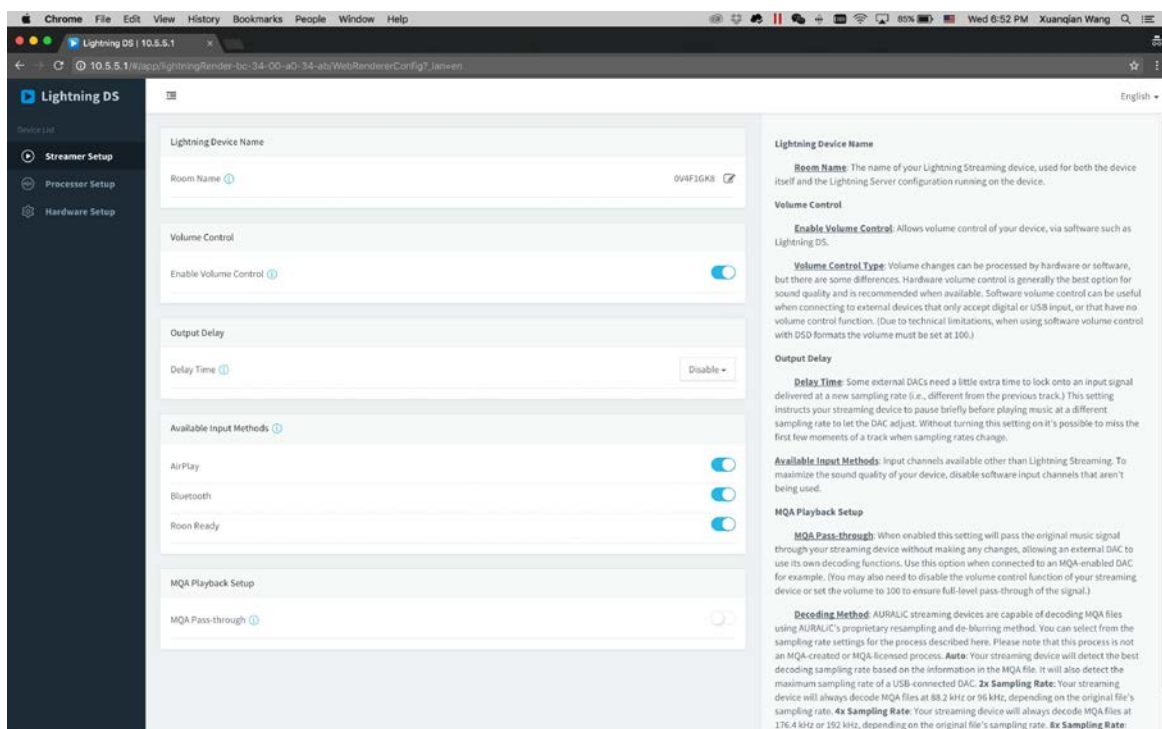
Chrome File Edit View History Bookmarks People Window Help

85% Wed 6:52 PM Xuanqian Wang

Lightning DS | 10.5.5.1

10.5.5.1/#/app/lightningRender-bc-34-00-a0-34-ab/WebRendererConfig?_lan=en

Lightning DS

English

Device List

Streamer Setup

Processor Setup

Hardware Setup

Lightning Device Name

Room Name

0V4F1GK8

Volume Control

Enable Volume Control

Output Delay

Delay Time

Disable

Available Input Methods

AirPlay

Bluetooth

Roon Ready

MQA Playback Setup

MQA Pass-through

Lightning Device Name

Room Name: The name of your Lightning Streaming device, used for both the device itself and the Lightning Server configuration running on the device.

Volume Control

Enable Volume Control: Allows volume control of your device, via software such as Lightning DS.

Volume Control Type: Volume changes can be processed by hardware or software, but there are some differences. Hardware volume control is generally the best option for sound quality and is recommended when available. Software volume control can be useful when connecting to external devices that only accept digital or USB input, or that have no volume control function. (Due to technical limitations, when using software volume control with DSD formats the volume must be set at 100.)

Output Delay

Delay Time: Some external DACs need a little extra time to lock onto an input signal delivered at a new sampling rate (i.e., different from the previous track.) This setting instructs your streaming device to pause briefly before playing music at a different sampling rate to let the DAC adjust. Without turning this setting on it's possible to miss the first few moments of a track when sampling rates change.

Available Input Methods: Input channels available other than Lightning Streaming. To maximize the sound quality of your device, disable software input channels that aren't being used.

MQA Playback Setup

MQA Pass-through: When enabled this setting will pass the original music signal through your streaming device without making any changes, allowing an external DAC to use its own decoding functions. Use this option when connected to an MQA-enabled DAC for example. (You may also need to disable the volume control function of your streaming device or set the volume to 100 to ensure full-level pass-through of the signal.)

Decoding Method: AURALiC streaming devices are capable of decoding MQA files using AURALiC's proprietary resampling and de-blurring method. You can select from the sampling rate settings for the process described here. Please note that this process is not an MQA-created or MQA-licensed process. Auto: Your streaming device will detect the best decoding sampling rate based on the information in the MQA file. It will also detect the maximum sampling rate of a USB-connected DAC. 2x Sampling Rate: Your streaming device will always decode MQA files at 88.2 kHz or 96 kHz, depending on the original file's sampling rate. 4x Sampling Rate: Your streaming device will always decode MQA files at 176.4 kHz or 192 kHz, depending on the original file's sampling rate. 8x Sampling Rate: